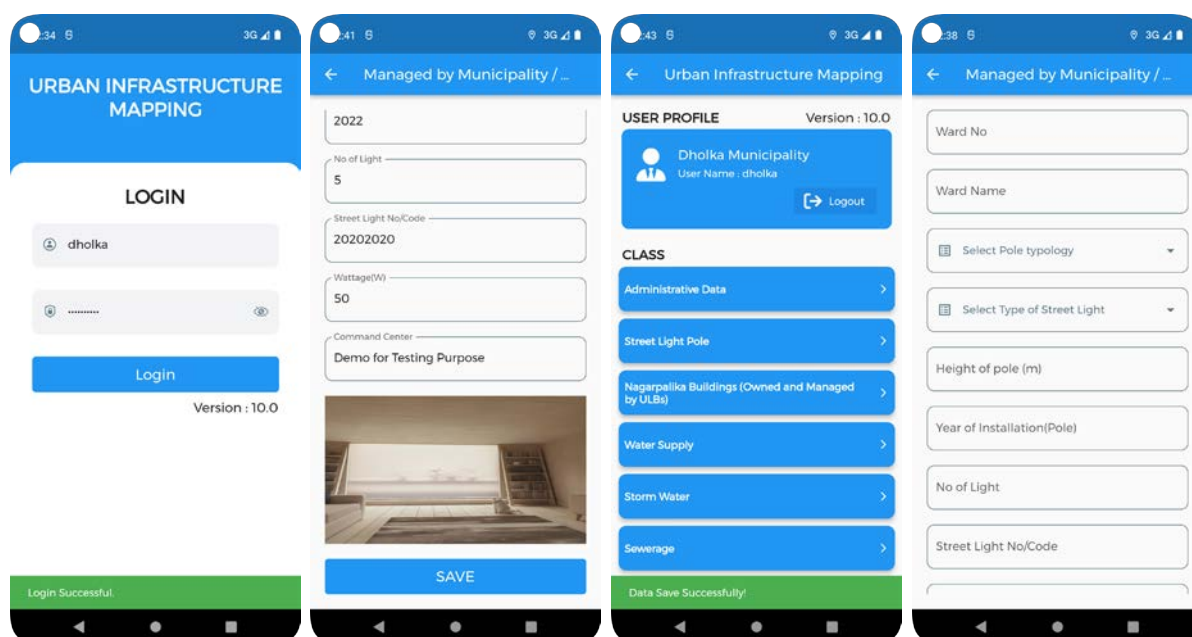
:34 3G

URBAN INFRASTRUCTURE MAPPING

LOGIN

dholka

.........

Login

Version : 10.0

Login Successful.

:41 3G

Managed by Municipality / ...

2022

No of Light

5

Street Light No/Code

20202020

Wattage(W)

50

Command Center

Demo for Testing Purpose

SAVE

:43 3G

Urban Infrastructure Mapping

USER PROFILE

Version : 10.0

Dholka Municipality

User Name : dholka

Logout

CLASS

Administrative Data

Street Light Pole

Nagarpalika Buildings (Owned and Managed by ULBs)

Water Supply

Storm Water

Sewerage

Data Save Successfully!

:38 3G

Managed by Municipality / ...

Ward No

Ward Name

Select Pole typology

Select Type of Street Light

Height of pole (m)

Year of Installation(Pole)

No of Light

Street Light No/Code